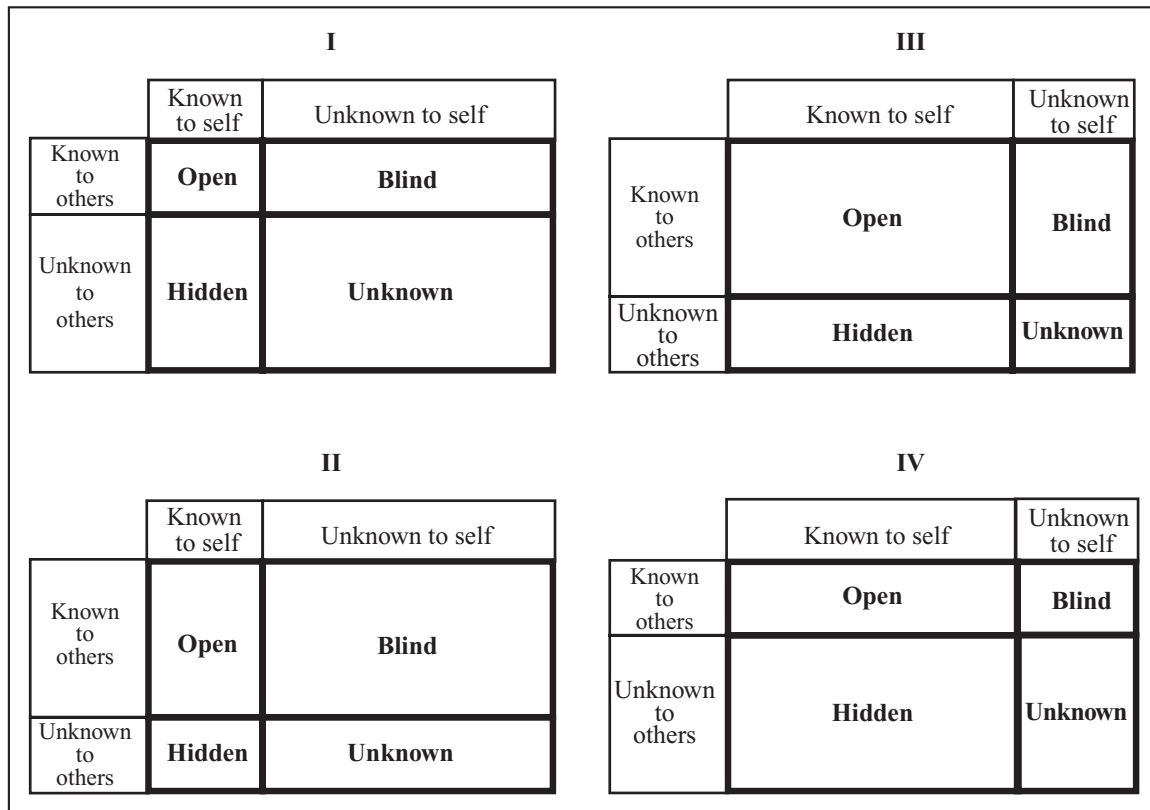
I

| | Known to self | Unknown to self |
|---|---|---|
| Known to others | **Open** | **Blind** |
| Unknown to others | **Hidden** | **Unknown** |

III

| | Known to self | Unknown to self |
|---|---|---|
| Known to others | **Open** | **Blind** |
| Unknown to others | **Hidden** | **Unknown** |

II

| | Known to self | Unknown to self |
|---|---|---|
| Known to others | **Open** | **Blind** |
| Unknown to others | **Hidden** | **Unknown** |

IV

| | Known to self | Unknown to self |
|---|---|---|
| Known to others | **Open** | **Blind** |
| Unknown to others | **Hidden** | **Unknown** |